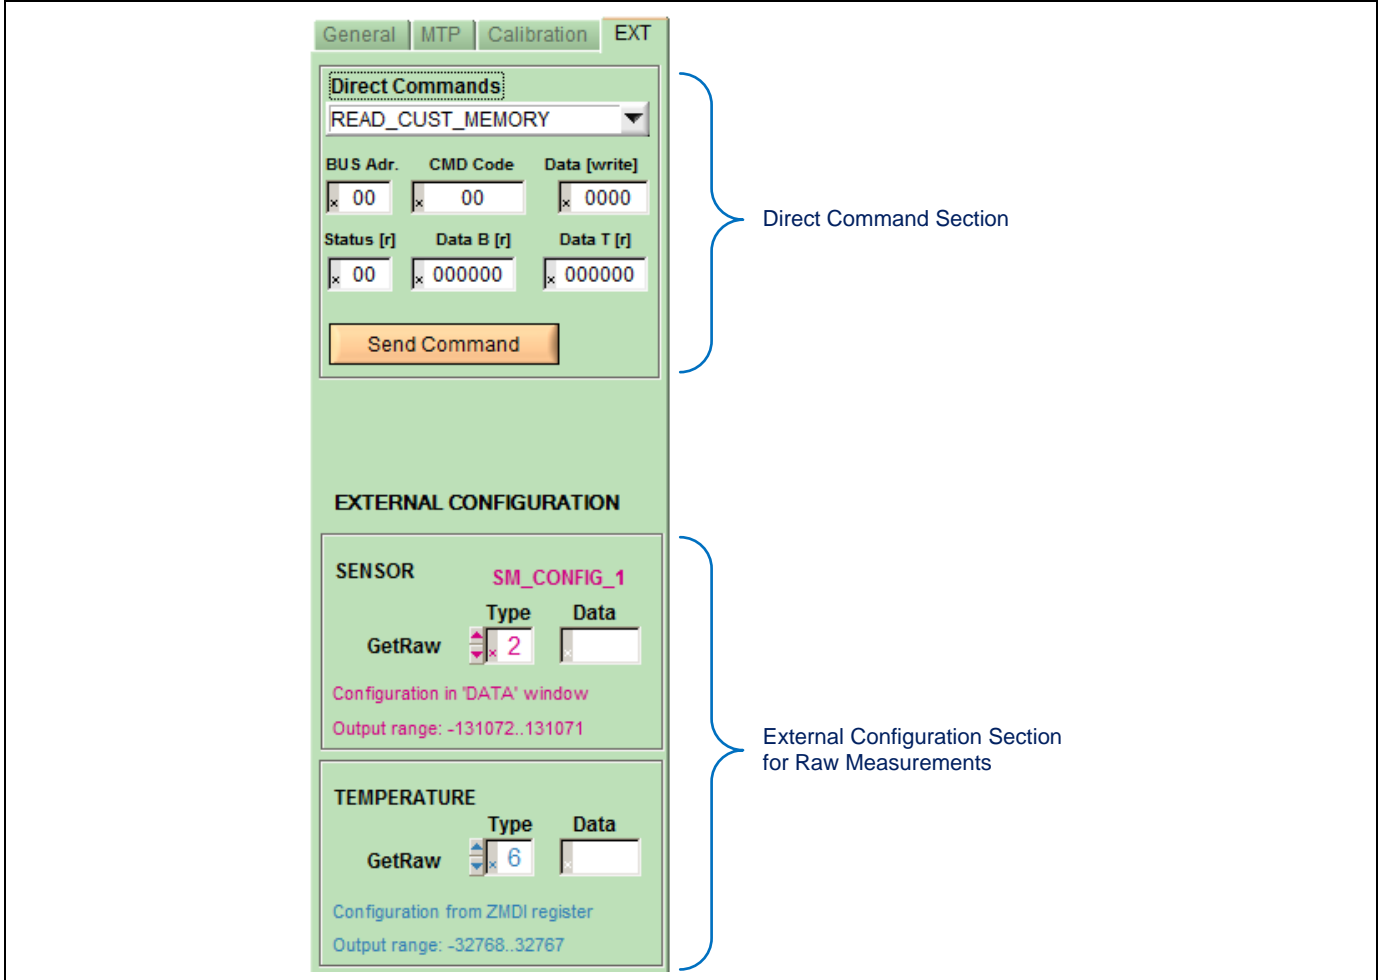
General | MTP | Calibration | EXT

Direct Commands

READ_CUST_MEMORY

BUS Adr. CMD Code Data [write]

00 00 0000

Status [r] Data B [r] Data T [r]

00 000000 000000

Send Command

Direct Command Section

EXTERNAL CONFIGURATION

SENSOR SM_CONFIG_1

Type Data

GetRaw 2

Configuration in 'DATA' window

Output range: -131072..131071

External Configuration Section for Raw Measurements

TEMPERATURE

Type Data

GetRaw 6

Configuration from ZMDI register

Output range: -32768..32767